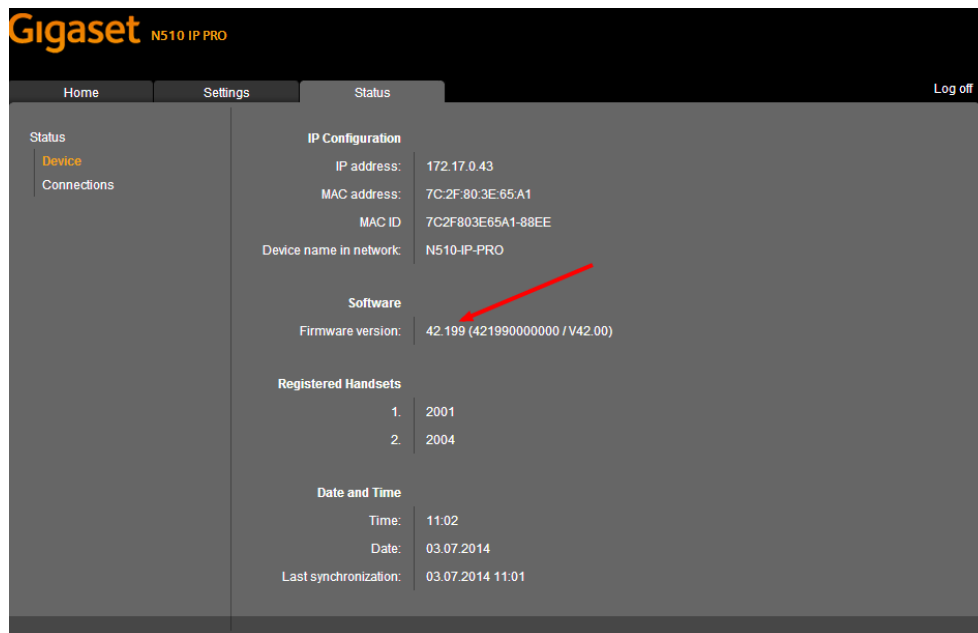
Gigaset N510 IP PRO

Home | Settings | Status

Log off

Status
Device
Connections

IP Configuration

| | |
|---|---|
| IP address: | 172.17.0.43 |
| MAC address: | 7C:2F:80:3E:65:A1 |
| MAC ID | 7C2F803E65A1-88EE |
| Device name in network: | N510-IP-PRO |

Software

| | |
|---|---|
| Firmware version: | 42.199 (421990000000 / V42.00) |

Registered Handsets

| | |
|---|---|
| 1. | 2001 |
| 2. | 2004 |

Date and Time

| | |
|---|---|
| Time: | 11:02 |
| Date: | 03.07.2014 |
| Last synchronization: | 03.07.2014 11:01 |